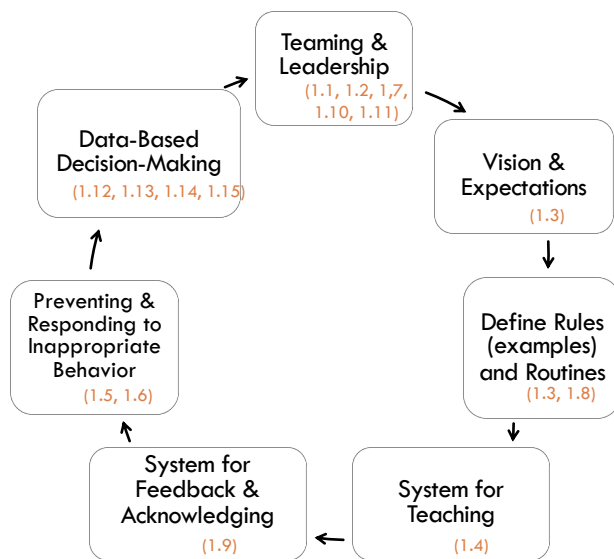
Teaming & Leadership
(1.1, 1.2, 1,7, 1.10, 1.11)

Vision & Expectations
(1.3)

Define Rules (examples) and Routines
(1.3, 1.8)

System for Teaching
(1.4)

System for Feedback & Acknowledging
(1.9)

Preventing & Responding to Inappropriate Behavior
(1.5, 1.6)

Data-Based Decision-Making
(1.12, 1.13, 1.14, 1.15)